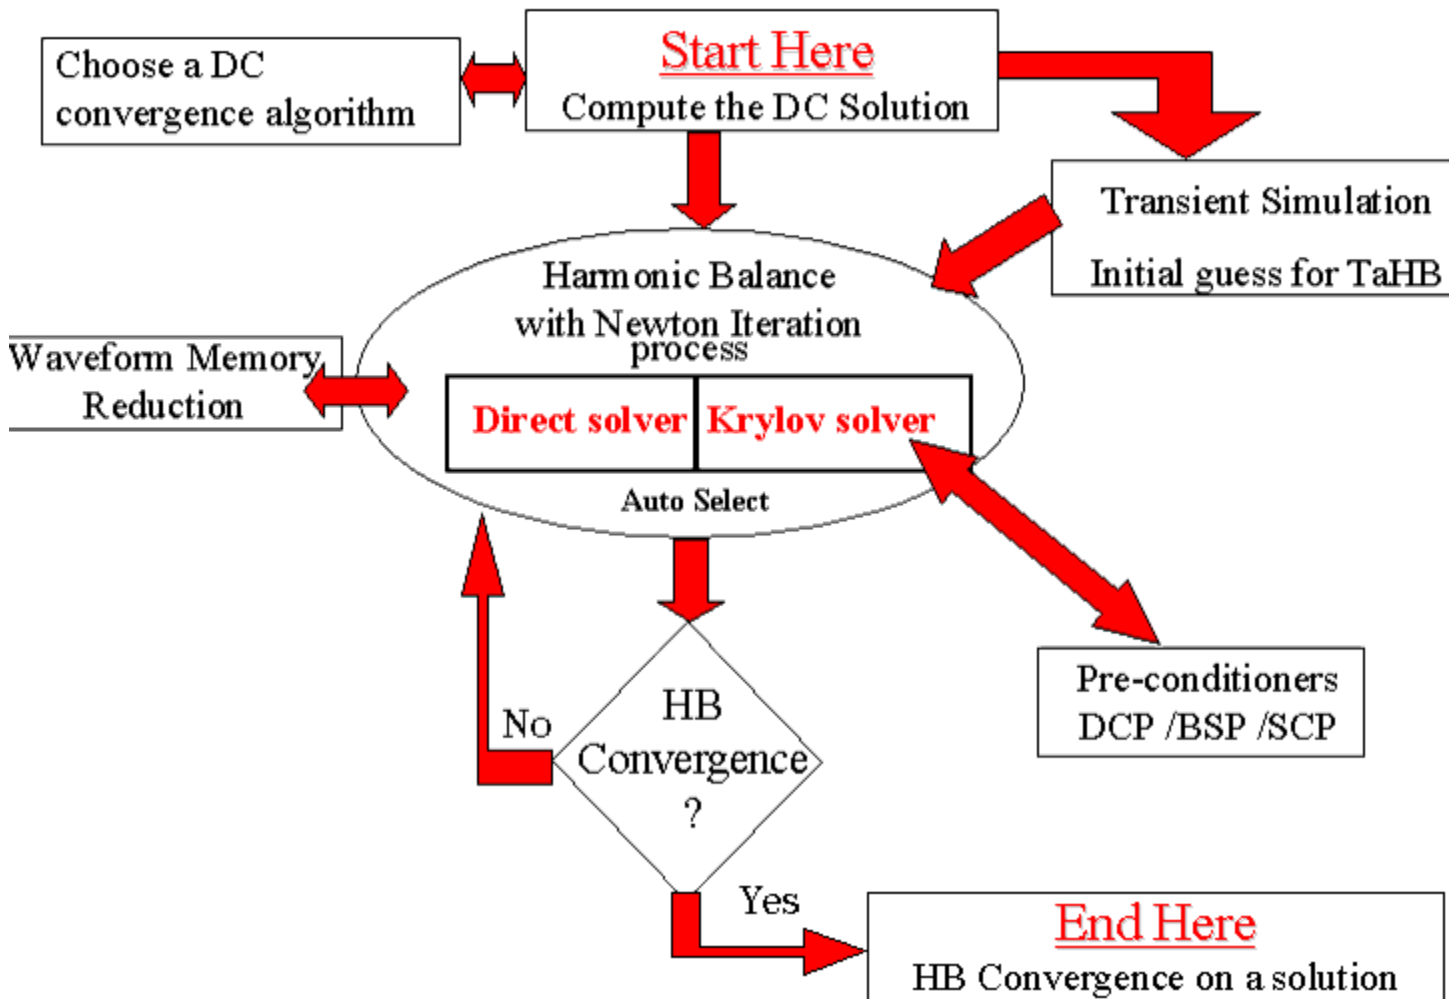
Choose a DC convergence algorithm

Start Here
Compute the DC Solution

Transient Simulation
Initial guess for TaHB

Harmonic Balance with Newton Iteration process

Waveform Memory Reduction

| Direct solver | Krylov solver |
|---|---|

Auto Select

Pre-conditioners
DCP /BSP /SCP

No

HB Convergence ?

Yes

End Here
HB Convergence on a solution